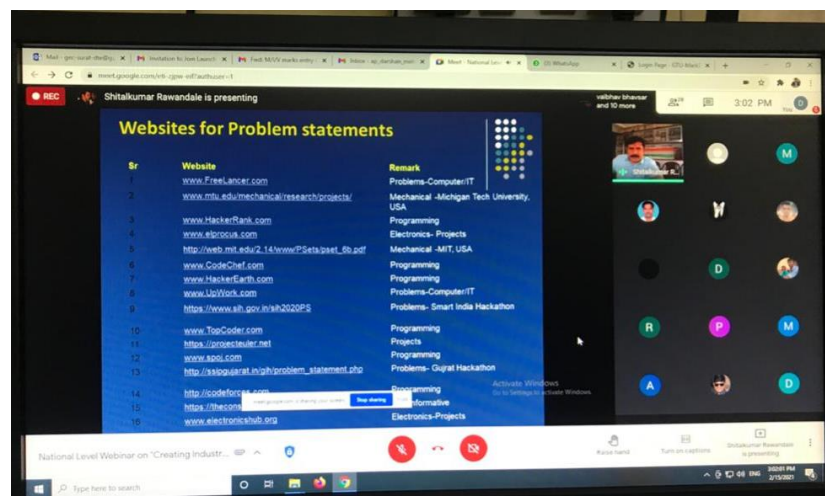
Mail - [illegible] | Invitation to Join Launch | Fwd: MJVV marks entry | Inbox - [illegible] | Meet - National Lev | (3) WhatsApp | Login Page - GTU | +

meet.google.com/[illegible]

REC Shitalkumar Rawandale is presenting

vaibhav bhavsar and 10 more

3:02 PM

Websites for Problem statements

| Sr | Website | Remark |
|---|---|---|
| 1 | www.FreeLancer.com | Problems-Computer/IT |
| 2 | www.mtu.edu/mechanical/research/projects/ | Mechanical -Michigan Tech University, USA |
| 3 | www.HackerRank.com | Programming |
| 4 | www.elprocus.com | Electronics- Projects |
| 5 | http://web.mit.edu/2.14/www/PSets/pset_6b.pdf | Mechanical -MIT, USA |
| 6 | www.CodeChef.com | Programming |
| 7 | www.HackerEarth.com | Programming |
| 8 | www.UpWork.com | Problems-Computer/IT |
| 9 | https://www.sih.gov.in/sih2020PS | Problems- Smart India Hackathon |
| 10 | www.TopCoder.com | Programming |
| 11 | https://projecteuler.net | Projects |
| 12 | www.spoj.com | Programming |
| 13 | http://ssipgujarat.in/gih/problem_statement.php | Problems- Gujrat Hackathon |
| 14 | http://codeforces.com | Programming |
| 15 | https://thecons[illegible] | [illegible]nformative |
| 16 | www.electronicshub.org | Electronics-Projects |

meet.google.com is sharing your screen. Stop sharing

Activate Windows
Go to Settings to activate Windows.

Shitalkumar R...

M
D
R
P
M
A
D

National Level Webinar on "Creating Industr...

Raise hand
Turn on captions
Shitalkumar Rawandale is presenting

Type here to search

ENG 3:02 PM 2/15/2021